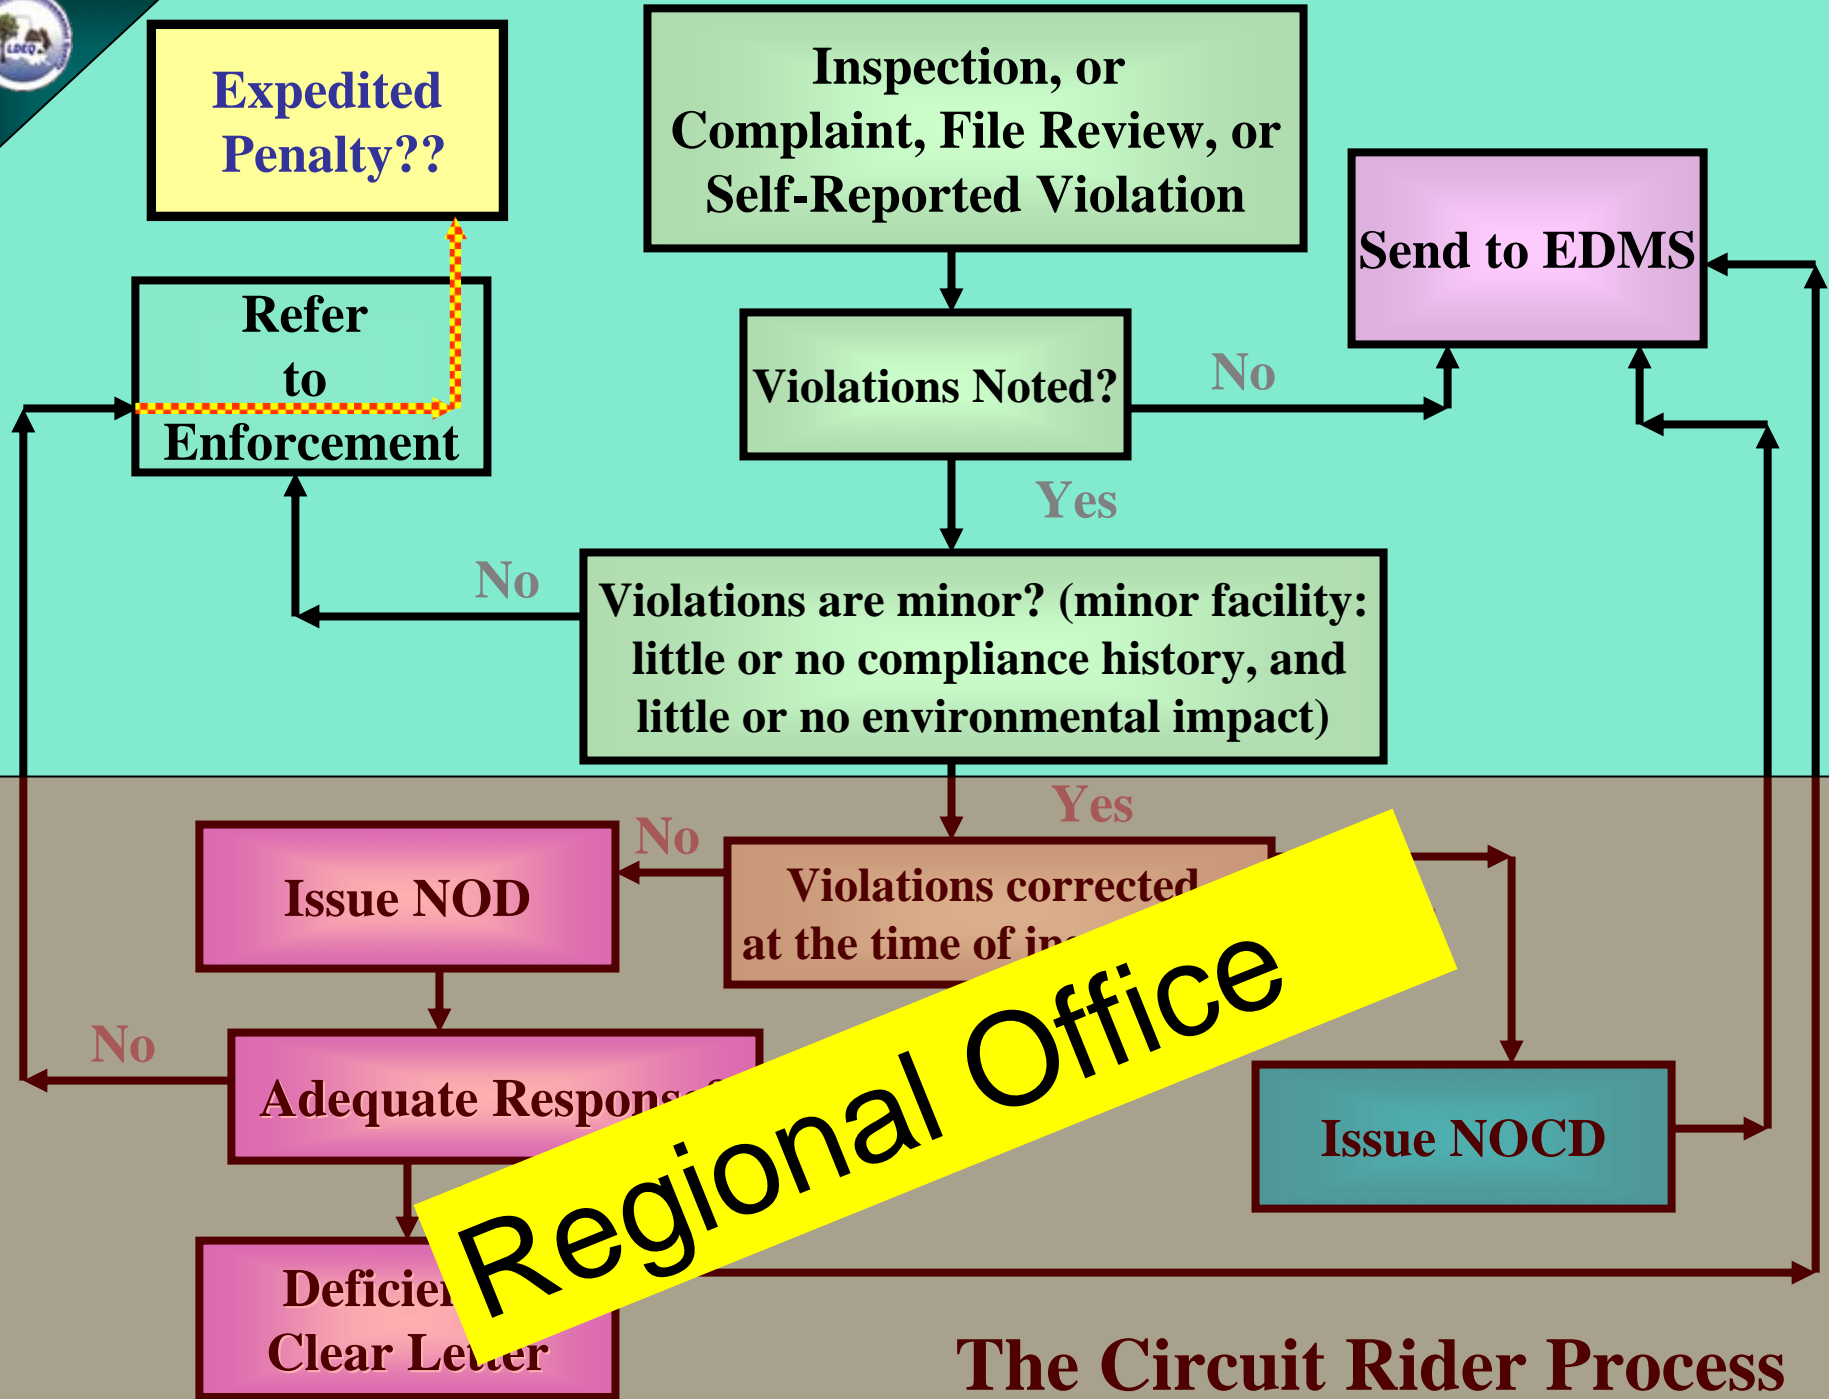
Expedited Penalty??

Inspection, or Complaint, File Review, or Self-Reported Violation

Send to EDMS

Refer to Enforcement

Violations Noted?

No

Yes

No

Violations are minor? (minor facility: little or no compliance history, and little or no environmental impact)

Yes

No

Issue NOD

Violations corrected at the time of in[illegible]

No

Adequate Respons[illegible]

Issue NOCD

Regional Office

Deficie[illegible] Clear Le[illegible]er

The Circuit Rider Process